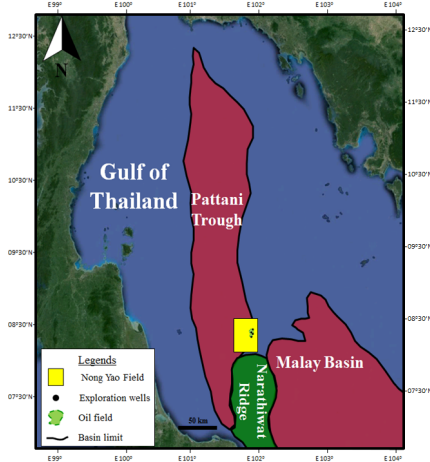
E 99° E 100° E 101° E 102° E 103° E 104°

12°30'N 12°30'N

N

11°30'N 11°30'N

10°30'N 10°30'N

09°30'N 09°30'N

08°30'N 08°30'N

07°30'N 07°30'N

Gulf of Thailand

Pattani Trough

Malay Basin

Narathiwat Ridge

50 km

Legends
Nong Yao Field
Exploration wells
Oil field
Basin limit

E 99° E 100° E 101° E 102° E 103° E 104°